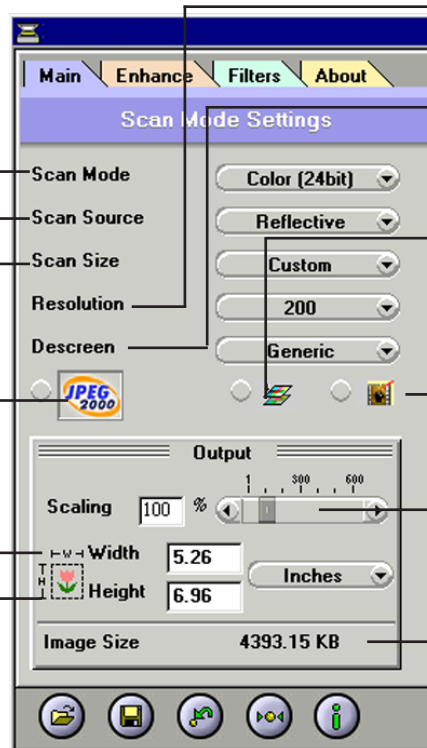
Main
Enhance
Filters
About

Scan Mode Settings

Scan Mode
Color (24bit)
Scan Source
Reflective
Scan Size
Custom
Resolution
200
Descreen
Generic

JPEG 2000

Output
1
300
600
Scaling
100
%
W
Width
5.26
H
Height
6.96
Inches
Image Size
4393.15 KB